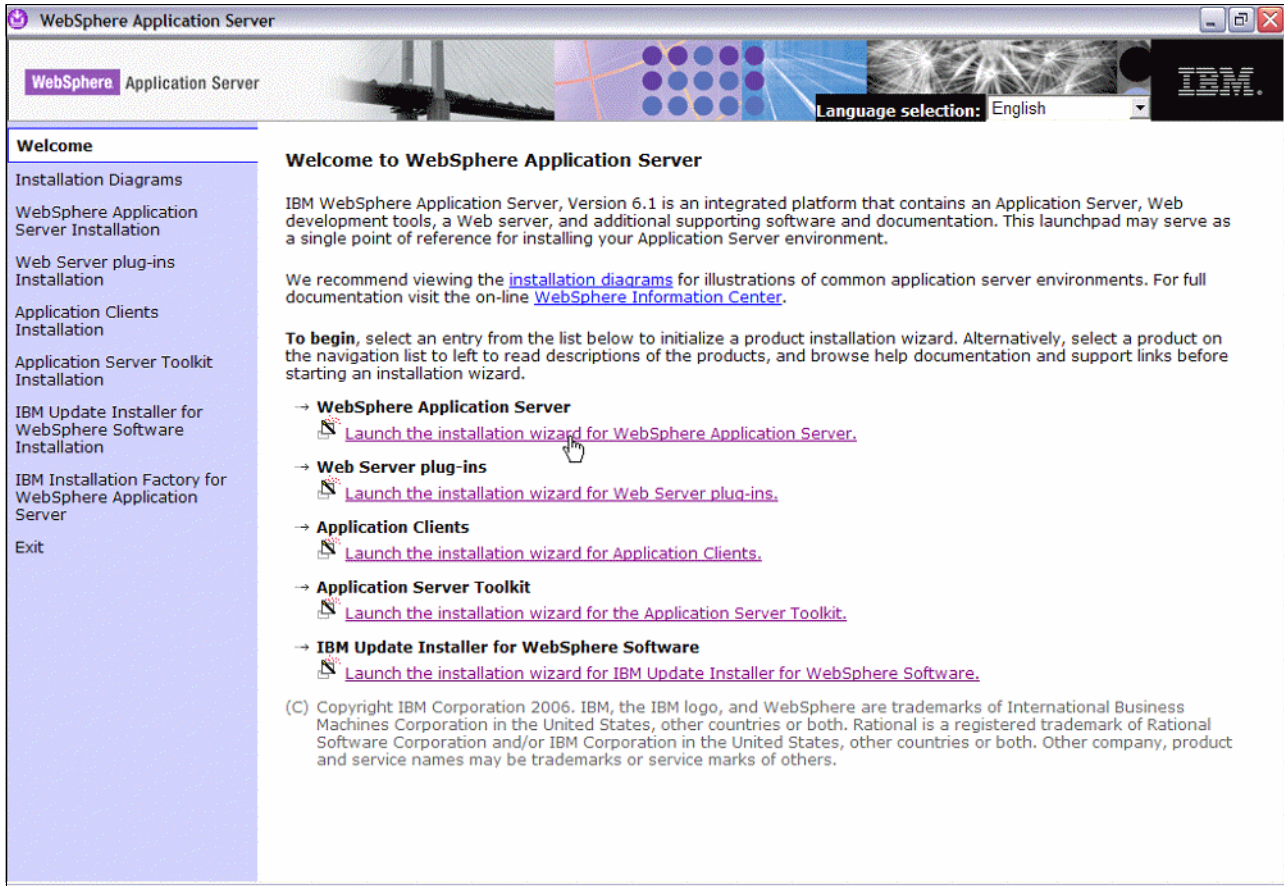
WebSphere Application Server

WebSphere Application Server

Language selection: English

IBM.

Welcome

Installation Diagrams

WebSphere Application Server Installation

Web Server plug-ins Installation

Application Clients Installation

Application Server Toolkit Installation

IBM Update Installer for WebSphere Software Installation

IBM Installation Factory for WebSphere Application Server

Exit

Welcome to WebSphere Application Server

IBM WebSphere Application Server, Version 6.1 is an integrated platform that contains an Application Server, Web development tools, a Web server, and additional supporting software and documentation. This launchpad may serve as a single point of reference for installing your Application Server environment.

We recommend viewing the installation diagrams for illustrations of common application server environments. For full documentation visit the on-line WebSphere Information Center.

To begin, select an entry from the list below to initialize a product installation wizard. Alternatively, select a product on the navigation list to left to read descriptions of the products, and browse help documentation and support links before starting an installation wizard.

→ WebSphere Application Server
Launch the installation wizard for WebSphere Application Server.

→ Web Server plug-ins
Launch the installation wizard for Web Server plug-ins.

→ Application Clients
Launch the installation wizard for Application Clients.

→ Application Server Toolkit
Launch the installation wizard for the Application Server Toolkit.

→ IBM Update Installer for WebSphere Software
Launch the installation wizard for IBM Update Installer for WebSphere Software.

(C) Copyright IBM Corporation 2006. IBM, the IBM logo, and WebSphere are trademarks of International Business Machines Corporation in the United States, other countries or both. Rational is a registered trademark of Rational Software Corporation and/or IBM Corporation in the United States, other countries or both. Other company, product and service names may be trademarks or service marks of others.